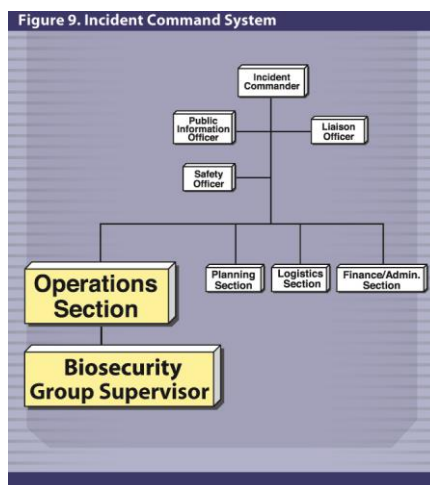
Figure 9. Incident Command System

Incident Commander

Public Information Officer

Liaison Officer

Safety Officer

Operations Section

Planning Section

Logistics Section

Finance/Admin. Section

Biosecurity Group Supervisor